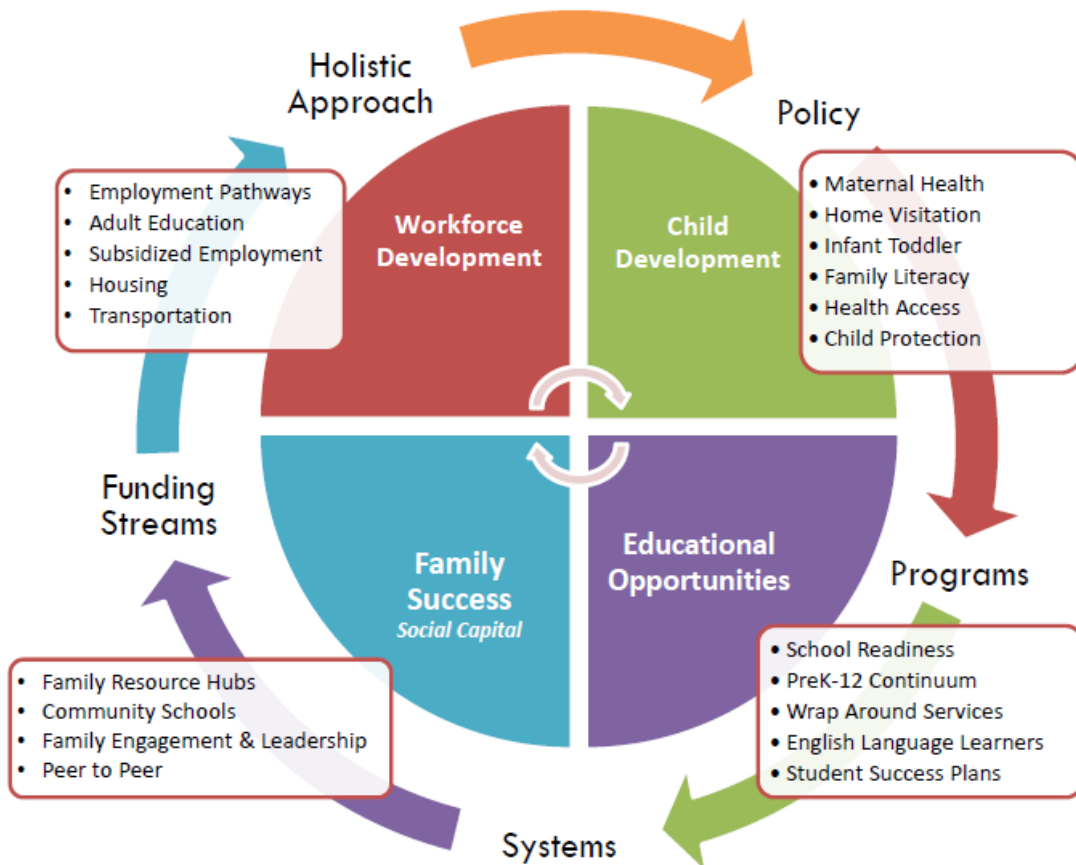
Holistic Approach

Policy

- Employment Pathways
- Adult Education
- Subsidized Employment
- Housing
- Transportation

Workforce Development

Child Development

- Maternal Health
- Home Visitation
- Infant Toddler
- Family Literacy
- Health Access
- Child Protection

Funding Streams

Family Success
Social Capital

Educational Opportunities

Programs

- School Readiness
- PreK-12 Continuum
- Wrap Around Services
- English Language Learners
- Student Success Plans

- Family Resource Hubs
- Community Schools
- Family Engagement & Leadership
- Peer to Peer

Systems